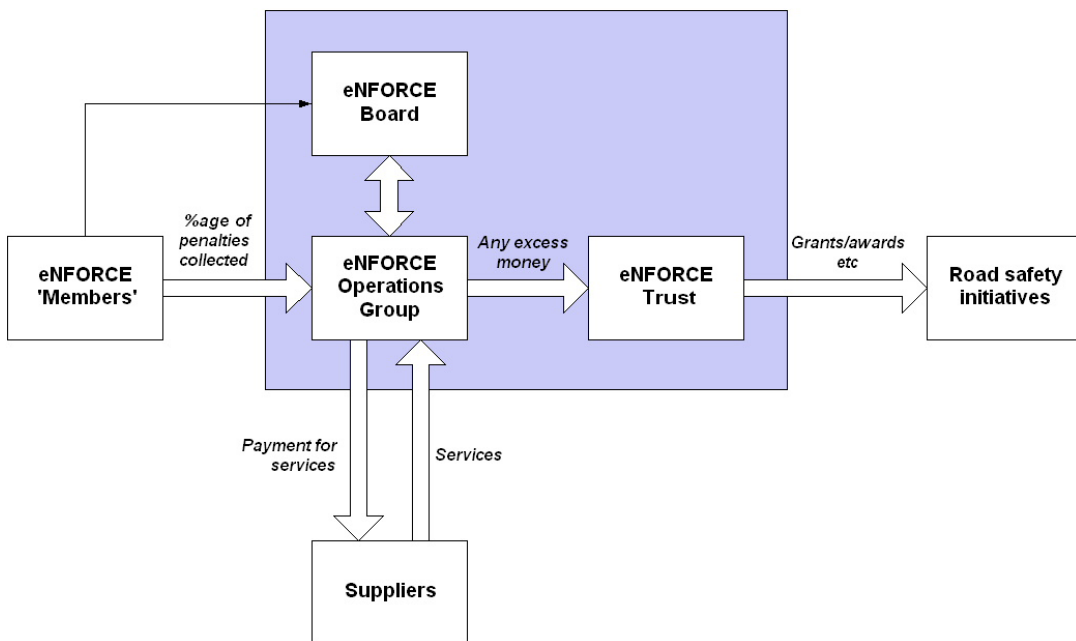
eNFORCE Board

eNFORCE 'Members'

%age of penalties collected

eNFORCE Operations Group

Any excess money

eNFORCE Trust

Grants/awards etc

Road safety initiatives

Payment for services

Services

Suppliers